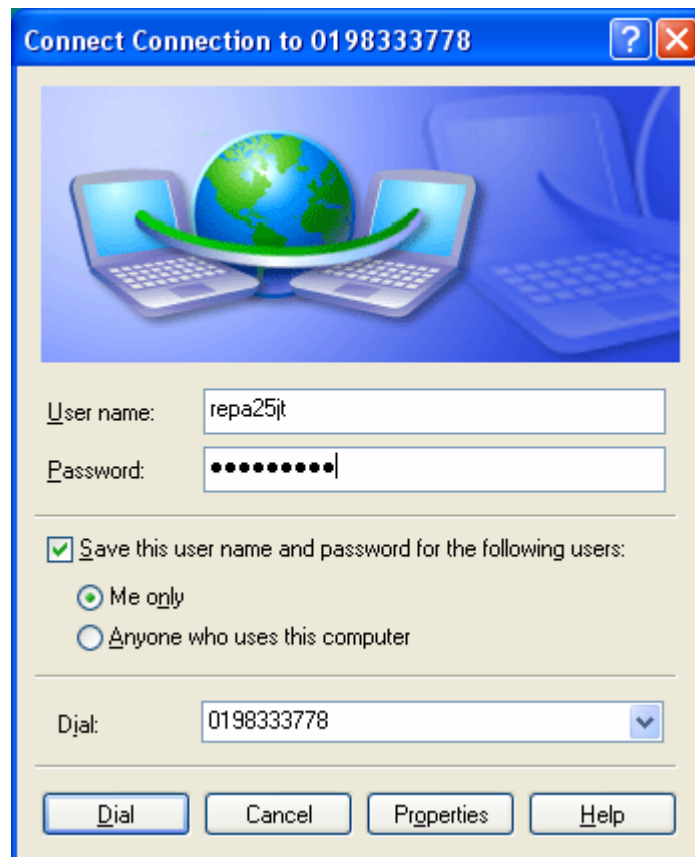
Connect Connection to 0198333778

User name: repa25jt

Password: ••••••••••

Save this user name and password for the following users:

Me only

Anyone who uses this computer

Dial: 0198333778

Dial

Cancel

Properties

Help